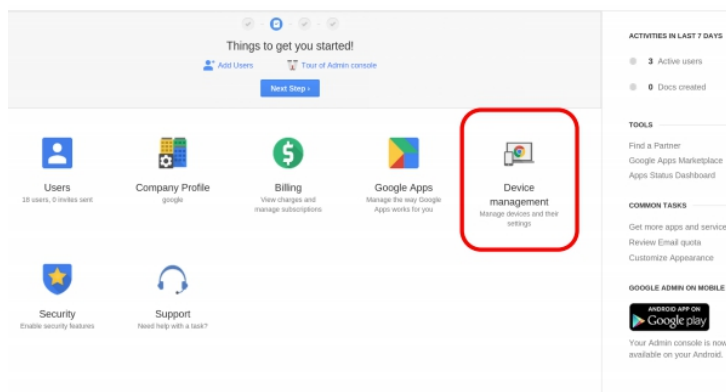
Things to get you started!

Add Users

Tour of Admin console

Next Step ›

Users
18 users, 0 invites sent

Company Profile
google

Billing
View charges and manage subscriptions

Google Apps
Manage the way Google Apps works for you

Device management
Manage devices and their settings

Security
Enable security features

Support
Need help with a task?

ACTIVITIES IN LAST 7 DAYS

3 Active users

0 Docs created

TOOLS

Find a Partner

Google Apps Marketplace

Apps Status Dashboard

COMMON TASKS

Get more apps and service

Review Email quota

Customize Appearance

GOOGLE ADMIN ON MOBILE

ANDROID APP ON Google play

Your Admin console is now available on your Android.